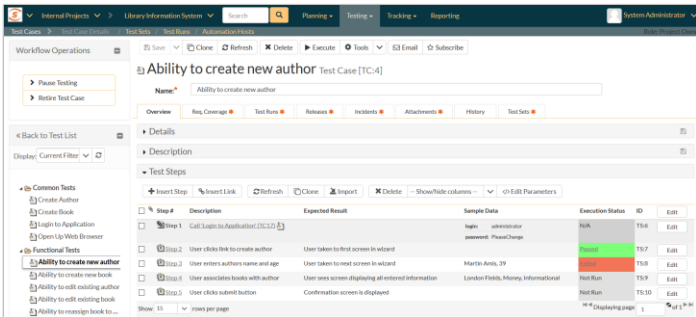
Internal Projects | Library Information System | Search | Planning | Testing | Tracking | Reporting | System Administrator

Test Cases > Test Case Details | Test Sets | Test Runs | Automation Hosts | Role: Project Owner

Workflow Operations

Pause Testing
Retire Test Case

Back to Test List

Display: Current Filter

Common Tests
Create Author
Create Book
Login to Application
Open Up Web Browser
Functional Tests
Ability to create new author
Ability to create new book
Ability to edit existing author
Ability to edit existing book
Ability to reassign book to ...

Save | Clone | Refresh | Delete | Execute | Tools | Email | Subscribe

Ability to create new author Test Case [TC:4]

Name:* Ability to create new author

Overview | Req. Coverage | Test Runs | Releases | Incidents | Attachments | History | Test Sets

Details

Description

Test Steps

Insert Step | Insert Link | Refresh | Clone | Import | Delete | -- Show/hide columns -- | Edit Parameters

| | Step # | Description | Expected Result | Sample Data | Execution Status | ID | |
|---|---|---|---|---|---|---|---|
| | Step 1 | Call 'Login to Application' (TC:7) | | login: administrator password: PleaseChange | N/A | TS:6 | Edit |
| | Step 2 | User clicks link to create author | User taken to first screen in wizard | | Passed | TS:7 | Edit |
| | Step 3 | User enters authors name and age | User taken to next screen in wizard | Martin Amis, 39 | Failed | TS:8 | Edit |
| | Step 4 | User associates books with author | User sees screen displaying all entered information | London Fields, Money, Informational | Not Run | TS:9 | Edit |
| | Step 5 | User clicks submit button | Confirmation screen is displayed | | Not Run | TS:10 | Edit |

Show: 15 rows per page | Displaying page 1 of 1